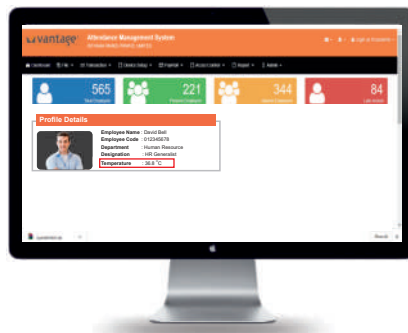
vantage Attendance Management System

565
Total Employee

221
Present Employee

344
Absent Employee

84
Late Arrivals

Profile Details

Employee Name : David Bell
Employee Code : 012345678
Department : Human Resource
Designation : HR Generalist
Temperature : 36.8 °C